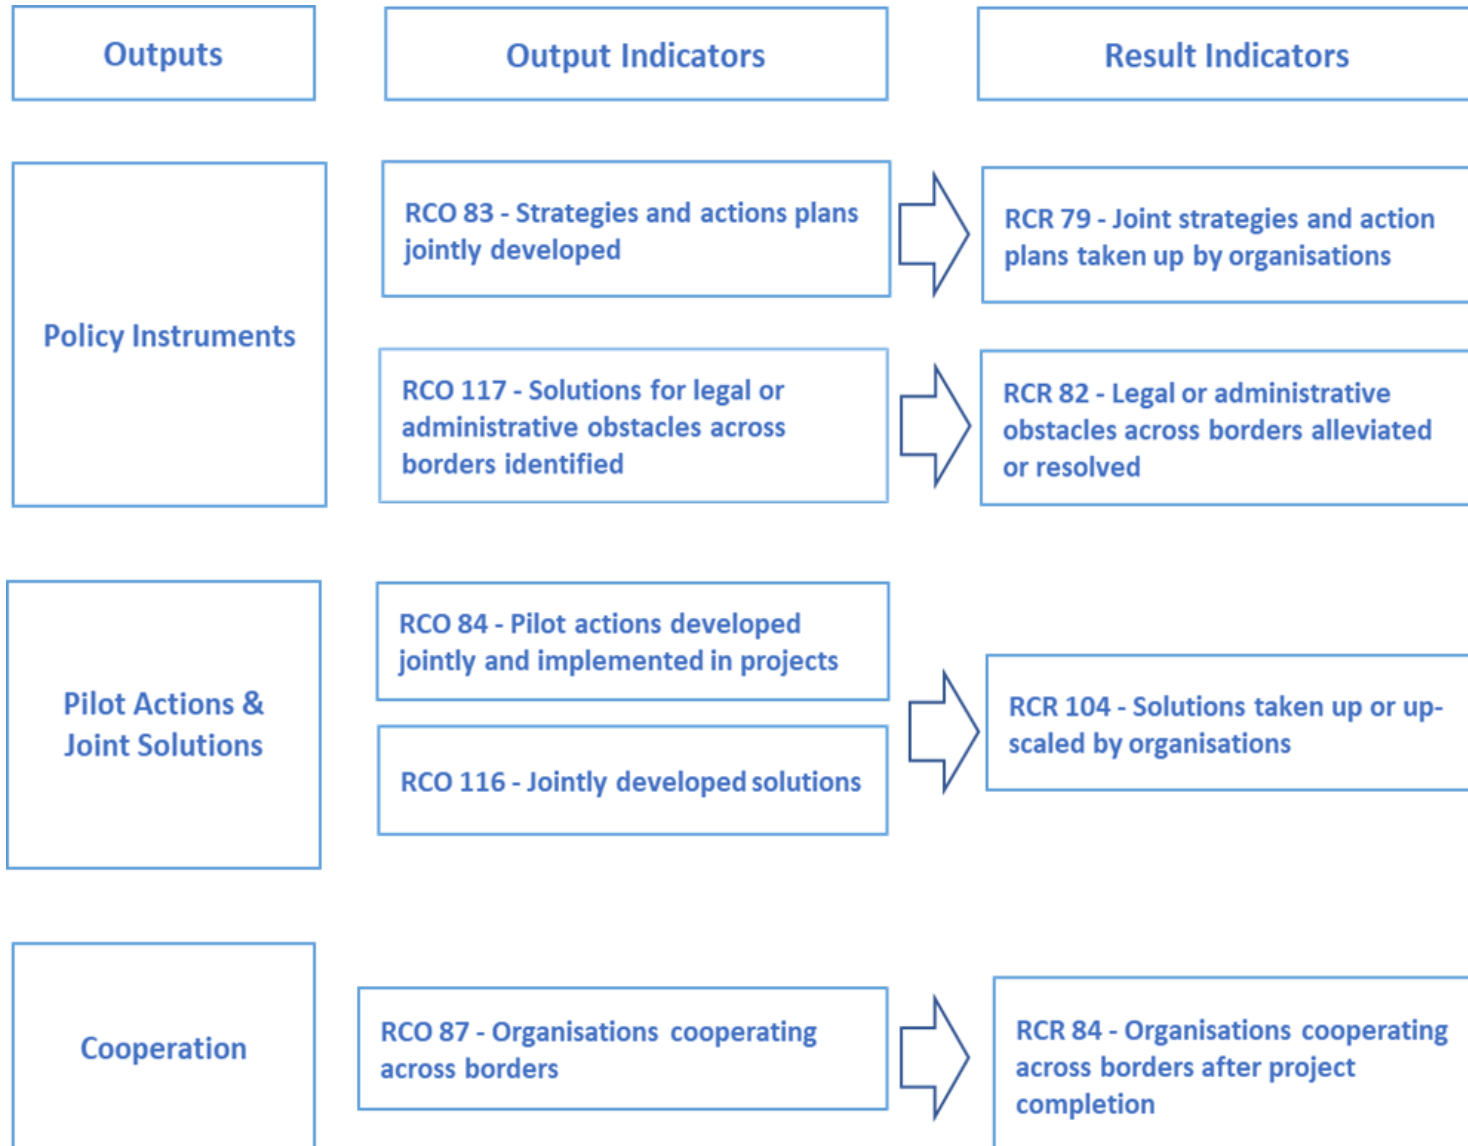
Outputs

Output Indicators

Result Indicators

Policy Instruments

RCO 83 - Strategies and actions plans jointly developed

RCR 79 - Joint strategies and action plans taken up by organisations

RCO 117 - Solutions for legal or administrative obstacles across borders identified

RCR 82 - Legal or administrative obstacles across borders alleviated or resolved

Pilot Actions & Joint Solutions

RCO 84 - Pilot actions developed jointly and implemented in projects

RCO 116 - Jointly developed solutions

RCR 104 - Solutions taken up or up-scaled by organisations

Cooperation

RCO 87 - Organisations cooperating across borders

RCR 84 - Organisations cooperating across borders after project completion